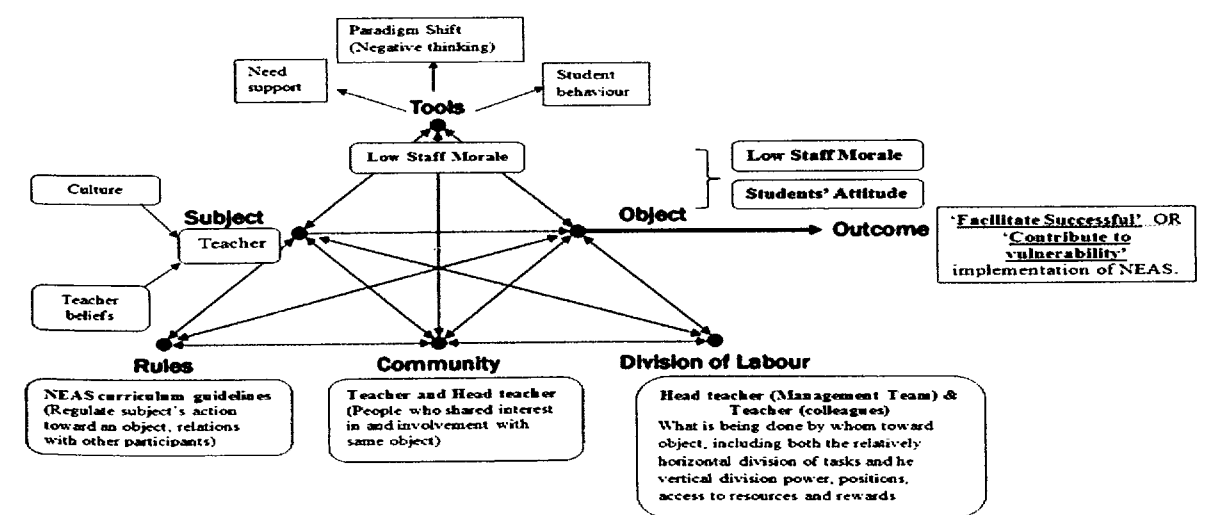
Paradigm Shift
(Negative thinking)

Need support

Student behaviour

Tools

Low Staff Morale

Low Staff Morale

Students' Attitude

Culture

Subject

Teacher

Object

Outcome

'Facilitate Successful' OR 'Contribute to vulnerability' implementation of NEAS.

Teacher beliefs

Rules

Community

Division of Labour

NEAS curriculum guidelines
(Regulate subject's action toward an object, relations with other participants)

Teacher and Head teacher
(People who shared interest in and involvement with same object)

Head teacher (Management Team) & Teacher (colleagues)
What is being done by whom toward object, including both the relatively horizontal division of tasks and he vertical division power, positions, access to resources and rewards